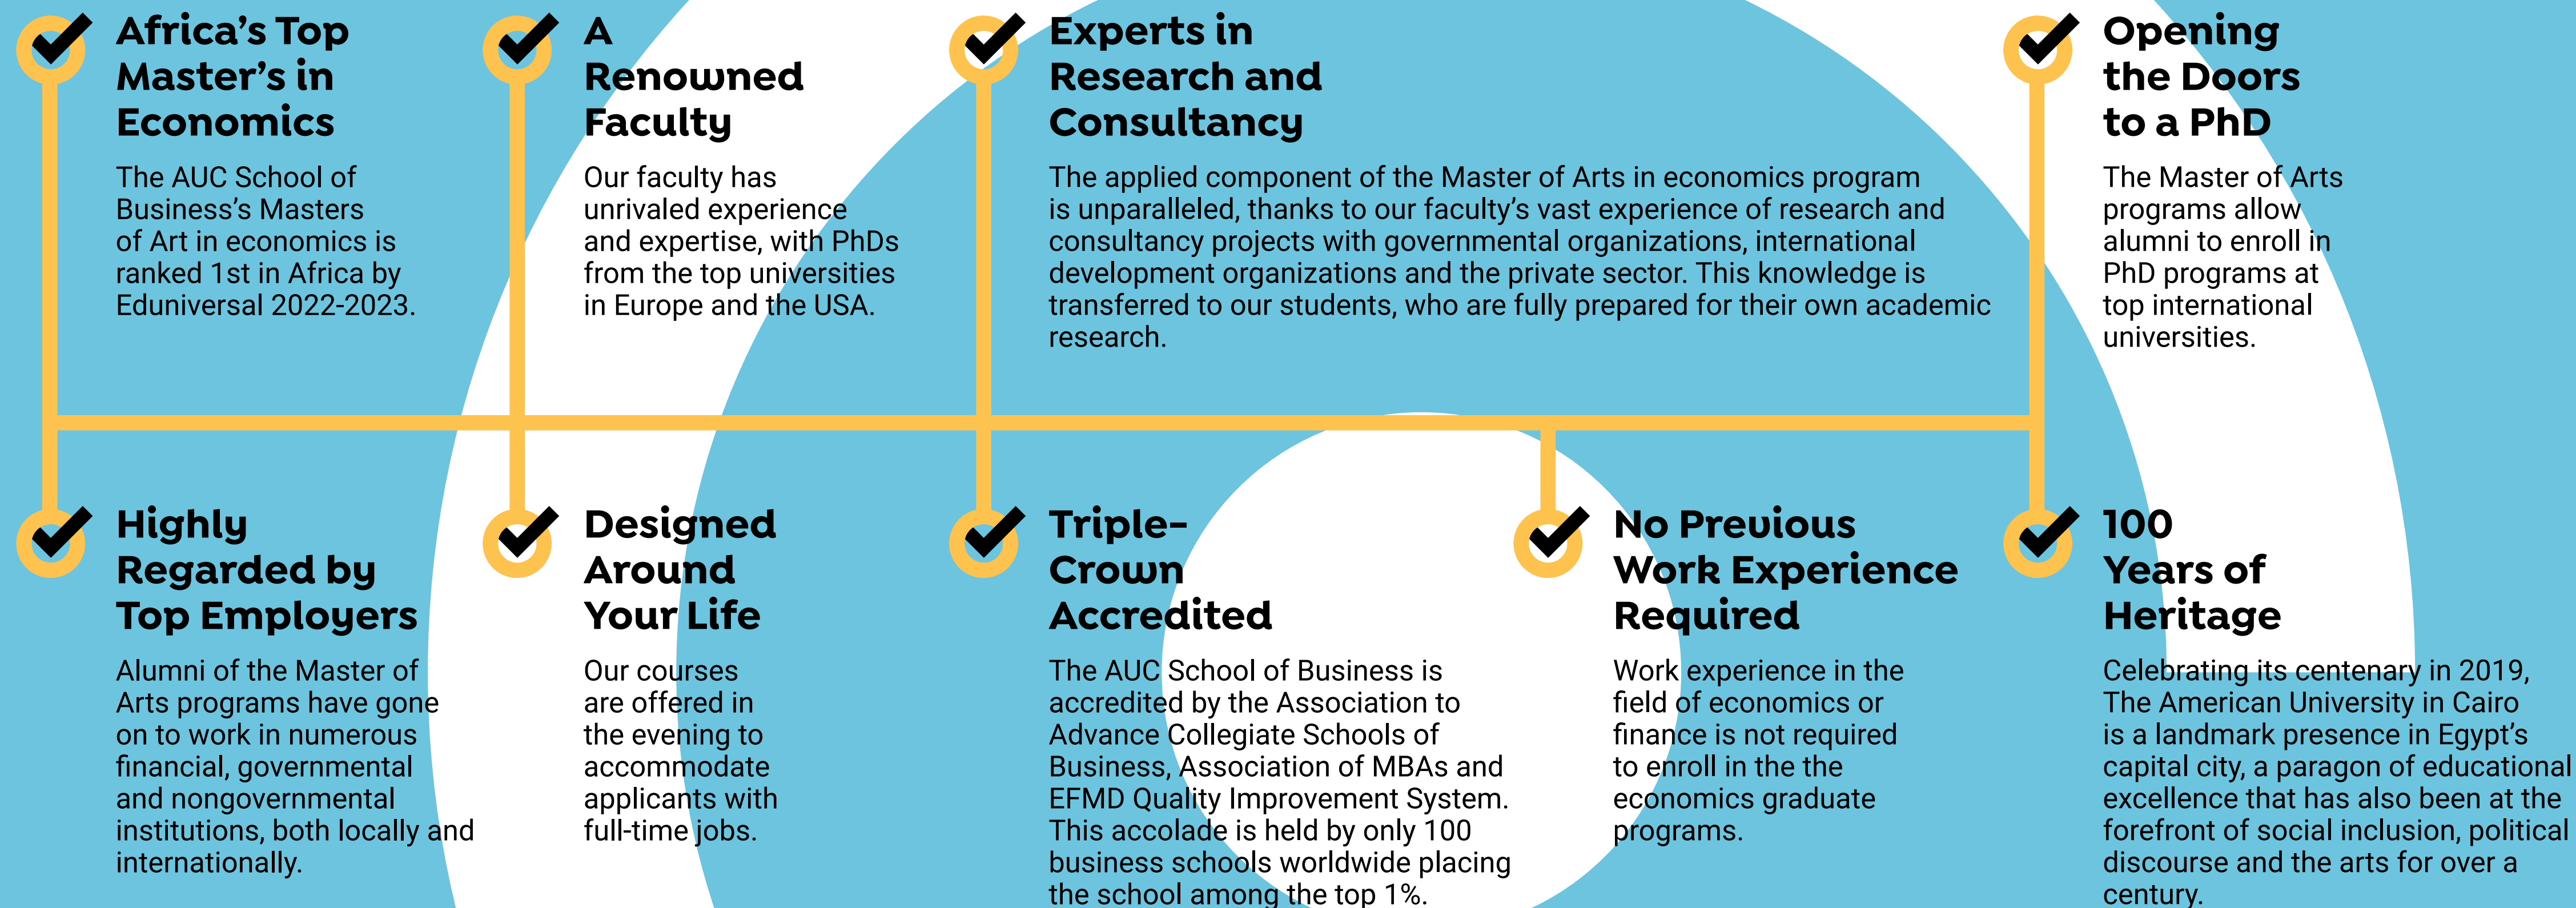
Africa's Top Master's in Economics

The AUC School of Business's Masters of Art in economics is ranked 1st in Africa by Eduniversal 2022-2023.

A Renowned Faculty

Our faculty has unrivaled experience and expertise, with PhDs from the top universities in Europe and the USA.

Experts in Research and Consultancy

The applied component of the Master of Arts in economics program is unparalleled, thanks to our faculty's vast experience of research and consultancy projects with governmental organizations, international development organizations and the private sector. This knowledge is transferred to our students, who are fully prepared for their own academic research.

Opening the Doors to a PhD

The Master of Arts programs allow alumni to enroll in PhD programs at top international universities.

Highly Regarded by Top Employers

Alumni of the Master of Arts programs have gone on to work in numerous financial, governmental and nongovernmental institutions, both locally and internationally.

Designed Around Your Life

Our courses are offered in the evening to accommodate applicants with full-time jobs.

Triple-Crown Accredited

The AUC School of Business is accredited by the Association to Advance Collegiate Schools of Business, Association of MBAs and EFMD Quality Improvement System. This accolade is held by only 100 business schools worldwide placing the school among the top 1%.

No Previous Work Experience Required

Work experience in the field of economics or finance is not required to enroll in the the economics graduate programs.

100 Years of Heritage

Celebrating its centenary in 2019, The American University in Cairo is a landmark presence in Egypt's capital city, a paragon of educational excellence that has also been at the forefront of social inclusion, political discourse and the arts for over a century.